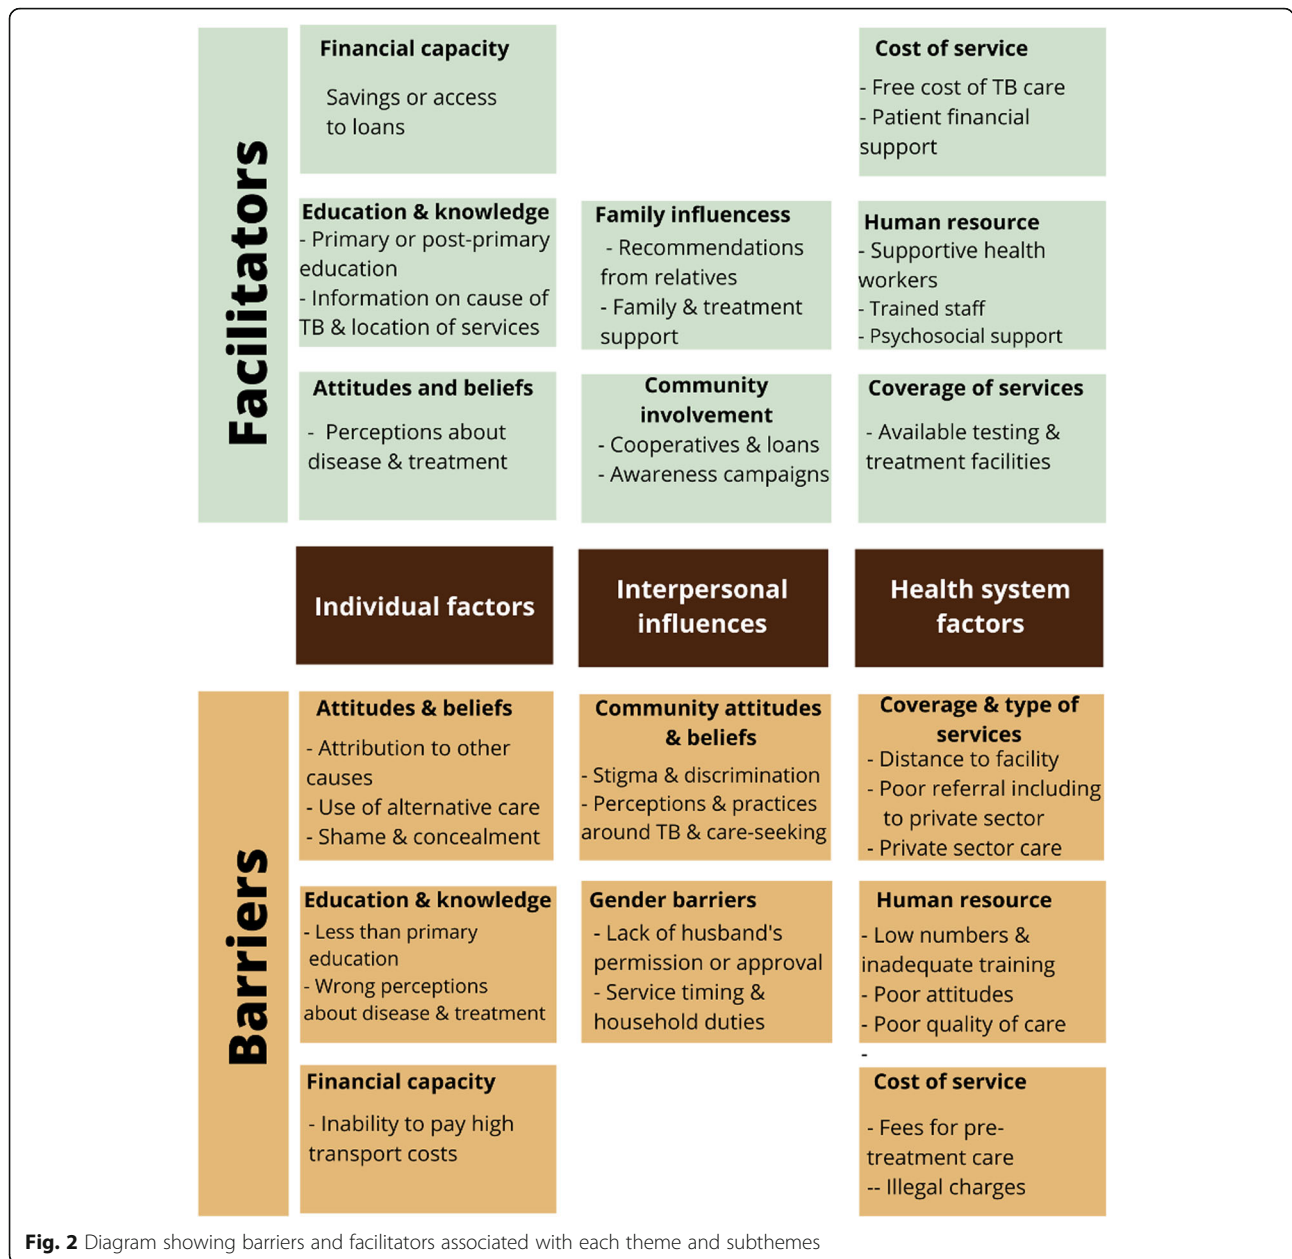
Facilitators

Financial capacity

Savings or access to loans

Cost of service

- Free cost of TB care
- Patient financial support

Education & knowledge
- Primary or post-primary education
- Information on cause of TB & location of services

Family influencess
- Recommendations from relatives
- Family & treatment support

Human resource
- Supportive health workers
- Trained staff
- Psychosocial support

Attitudes and beliefs

- Perceptions about disease & treatment

Community involvement
- Cooperatives & loans
- Awareness campaigns

Coverage of services

- Available testing & treatment facilities

Individual factors

Interpersonal influences

Health system factors

Barriers

Attitudes & beliefs
- Attribution to other causes
- Use of alternative care
- Shame & concealment

Community attitudes & beliefs
- Stigma & discrimination
- Perceptions & practices around TB & care-seeking

Coverage & type of services
- Distance to facility
- Poor referral including to private sector
- Private sector care

Education & knowledge
- Less than primary education
- Wrong perceptions about disease & treatment

Gender barriers
- Lack of husband's permission or approval
- Service timing & household duties

Human resource
- Low numbers & inadequate training
- Poor attitudes
- Poor quality of care
-

Financial capacity

- Inability to pay high transport costs

Cost of service

- Fees for pre-treatment care
-- Illegal charges

Fig. 2 Diagram showing barriers and facilitators associated with each theme and subthemes